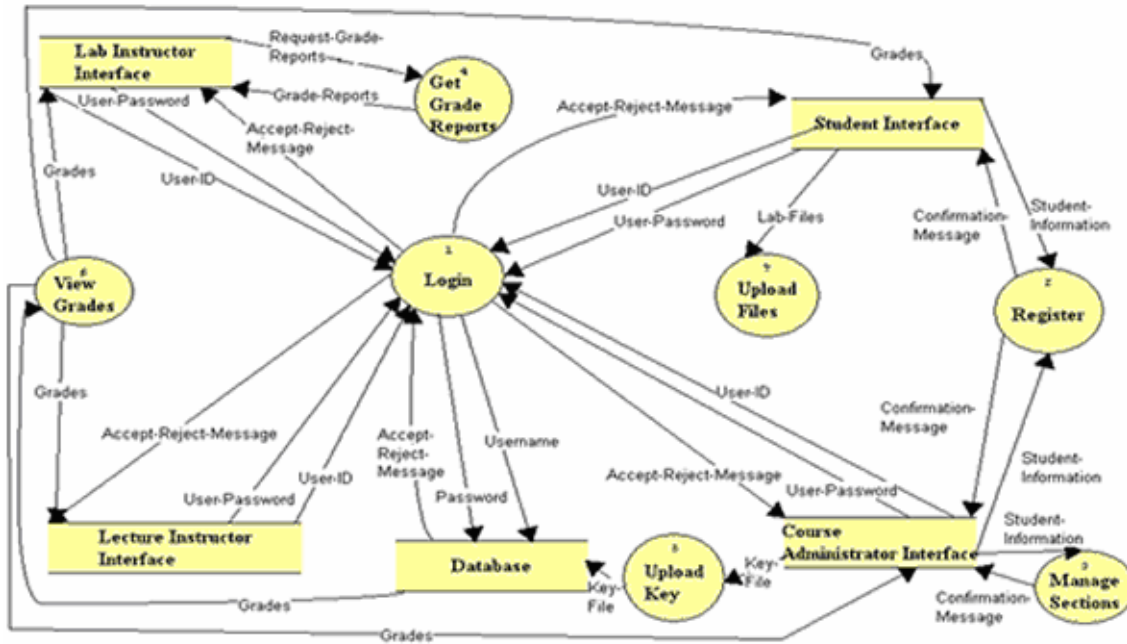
Lab Instructor Interface

Request-Grade-Reports

Get Grade Reports

4

Grades

Grade-Reports

User-Password

Accept-Reject-Message

Accept-Reject-Message

Student Interface

Grades

User-ID

User-ID

User-Password

Lab-Files

Confirmation-Message

Student-Information

View Grades

6

Login

1

Upload Files

7

Register

2

Grades

User-ID

Accept-Reject-Message

Confirmation-Message

Accept-Reject-Message

Username

Student-Information

User-ID

User-Password

Password

Accept-Reject-Message

User-Password

Lecture Instructor Interface

Course Administrator Interface

Student-Information

Database

Upload Key

5

Key-File

Key-File

Manage Sections

3

Grades

Confirmation-Message

Grades